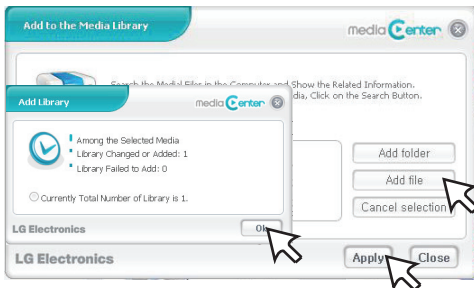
Add to the Media Library

media Center

Search the Media Files in the Computer and Show the Related Information.
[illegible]dia, Click on the Search Button.

Add Library

media Center

Among the Selected Media
Library Changed or Added: 1
Library Failed to Add: 0

Currently Total Number of Library is 1.

LG Electronics

Ok

Add folder

Add file

Cancel selection

LG Electronics

Apply

Close